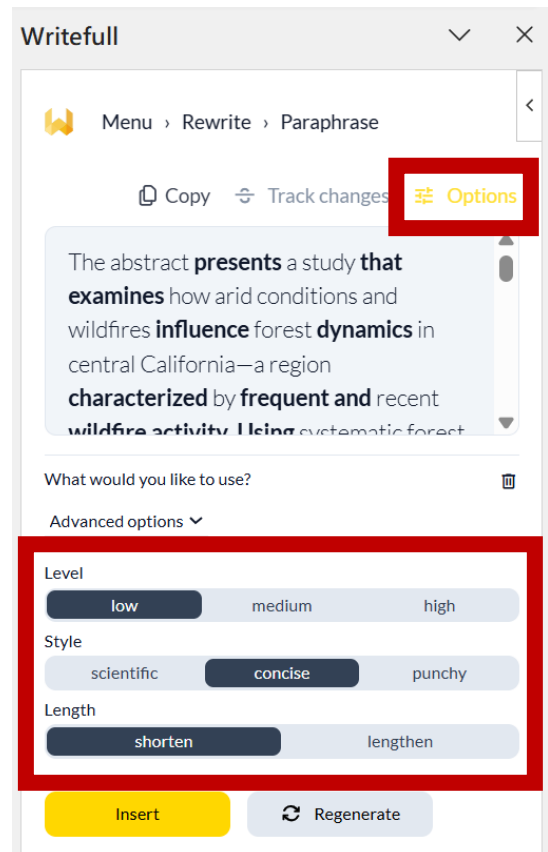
Writefull

Menu › Rewrite › Paraphrase

Copy Track changes Options

The abstract **presents** a study **that examines** how arid conditions and wildfires **influence** forest **dynamics** in central California—a region **characterized** by **frequent and** recent **wildfire activity. Using** systematic forest

What would you like to use?

Advanced options

Level
low medium high

Style
scientific concise punchy

Length
shorten lengthen

Insert Regenerate